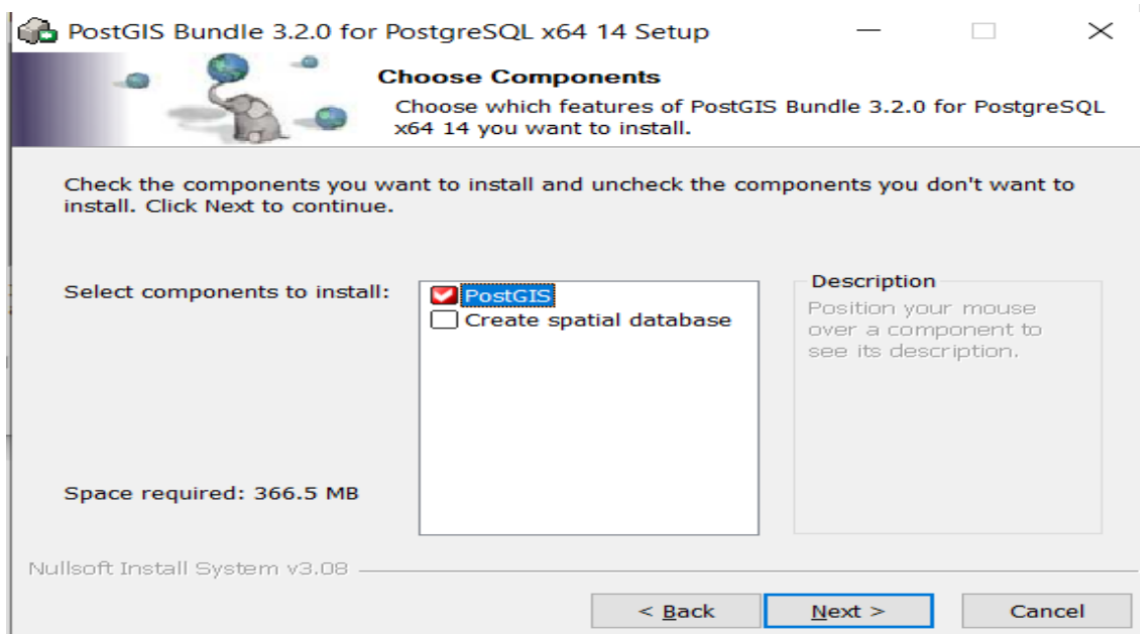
PostGIS Bundle 3.2.0 for PostgreSQL x64 14 Setup

Choose Components

Choose which features of PostGIS Bundle 3.2.0 for PostgreSQL x64 14 you want to install.

Check the components you want to install and uncheck the components you don't want to install. Click Next to continue.

Select components to install:

PostGIS
Create spatial database

Description
Position your mouse over a component to see its description.

Space required: 366.5 MB

Nullsoft Install System v3.08

< Back
Next >
Cancel